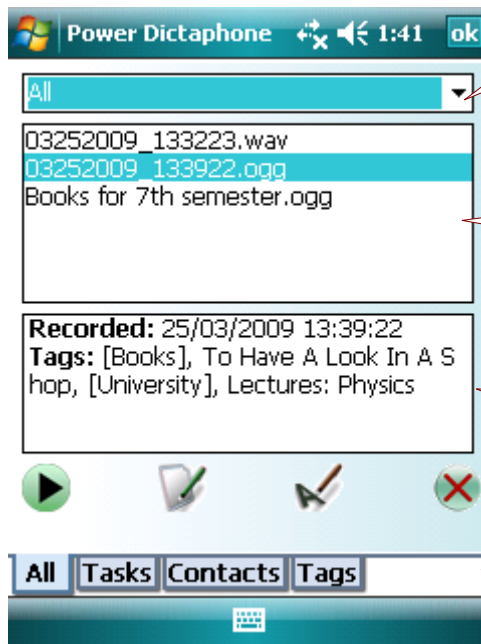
Power Dictaphone 1:41 ok

All

03252009_133223.wav
03252009_133922.ogg
Books for 7th semester.ogg

**Recorded:** 25/03/2009 13:39:22
**Tags:** [Books], To Have A Look In A S hop, [University], Lectures: Physics

All Tasks Contacts Tags